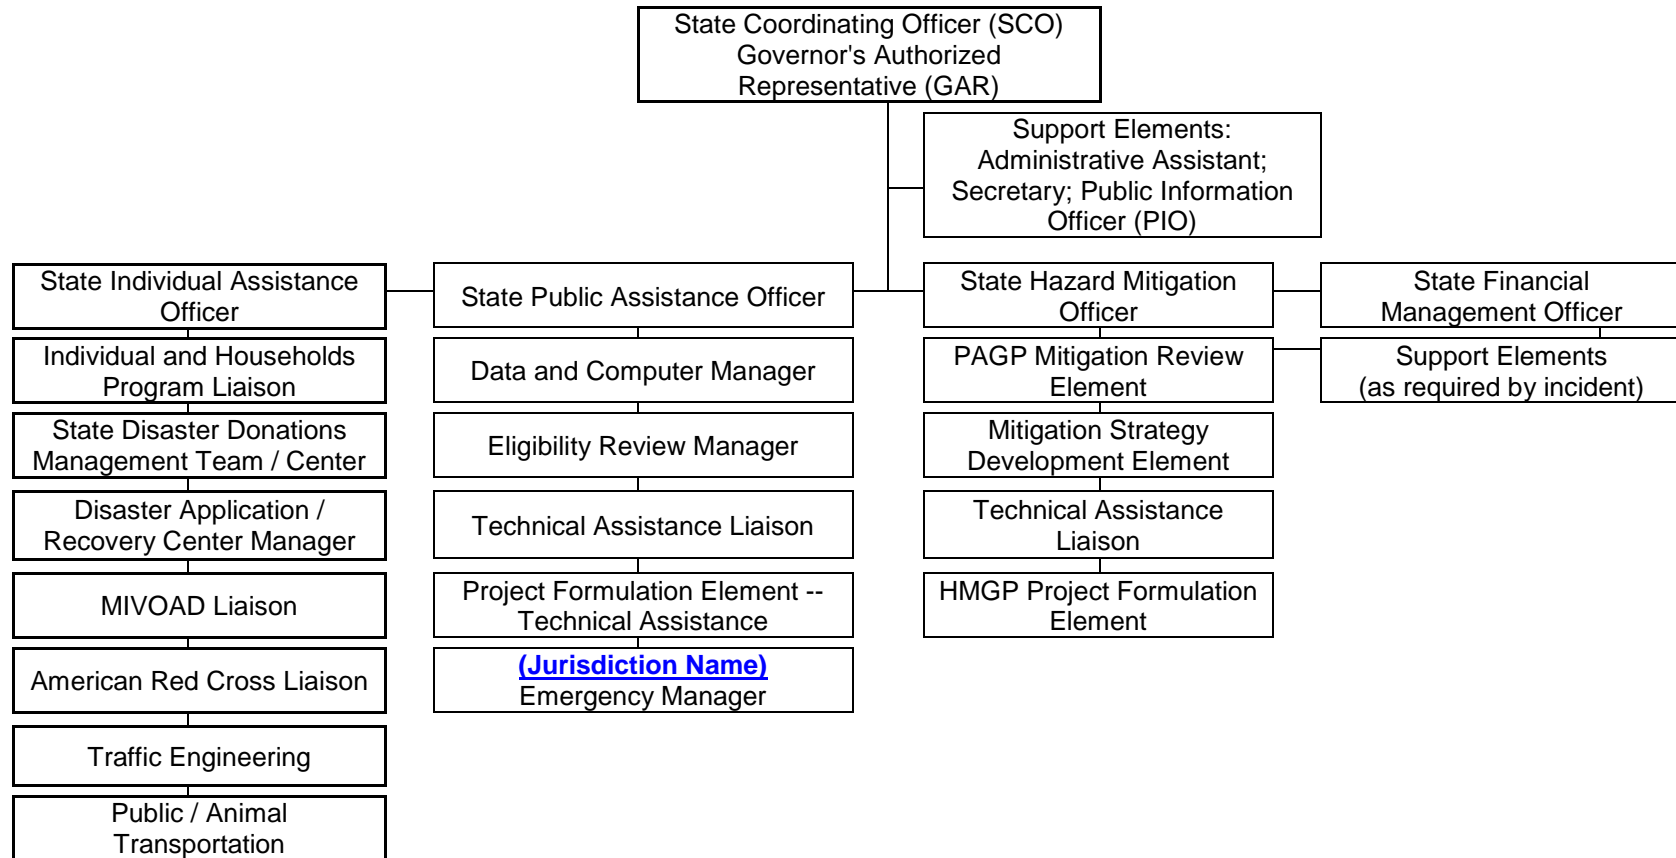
State Coordinating Officer (SCO) Governor's Authorized Representative (GAR)

Support Elements: Administrative Assistant; Secretary; Public Information Officer (PIO)

State Individual Assistance Officer

Individual and Households Program Liaison

State Disaster Donations Management Team / Center

Disaster Application / Recovery Center Manager

MIVOAD Liaison

American Red Cross Liaison

Traffic Engineering

Public / Animal Transportation

State Public Assistance Officer

Data and Computer Manager

Eligibility Review Manager

Technical Assistance Liaison

Project Formulation Element -- Technical Assistance

(Jurisdiction Name) Emergency Manager

State Hazard Mitigation Officer

PAGP Mitigation Review Element

Mitigation Strategy Development Element

Technical Assistance Liaison

HMGP Project Formulation Element

State Financial Management Officer

Support Elements (as required by incident)